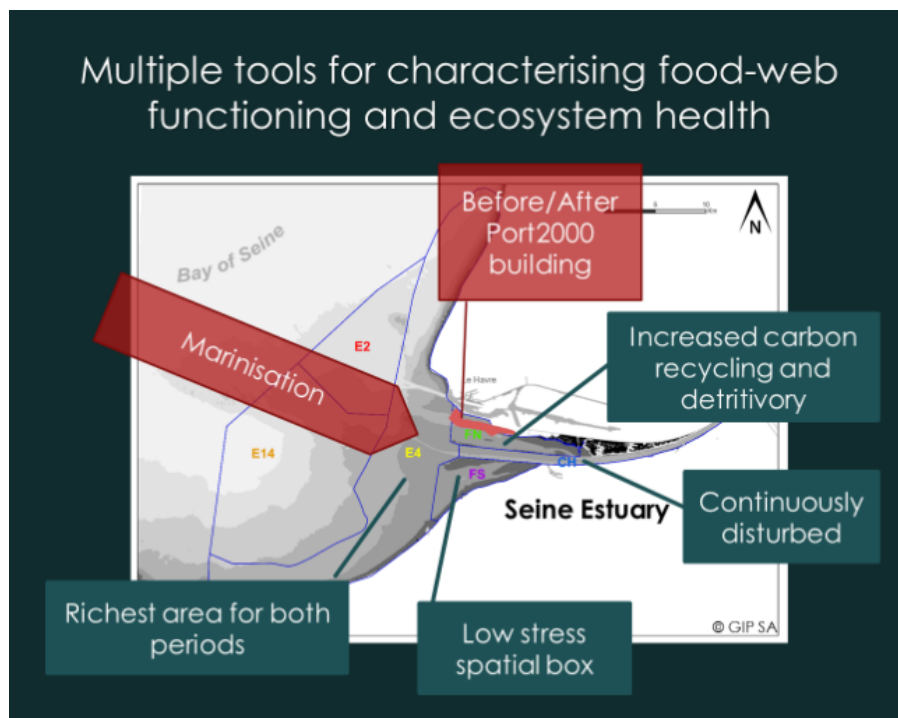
Multiple tools for characterising food-web functioning and ecosystem health

Before/After Port2000 building

0 5 10 km

N

Bay of Seine

Marinisation

E2

Le Havre

Increased carbon recycling and detritivory

FN

CH

E14

E4

FS

Seine Estuary

Continuously disturbed

Richest area for both periods

Low stress spatial box

© GIP SA